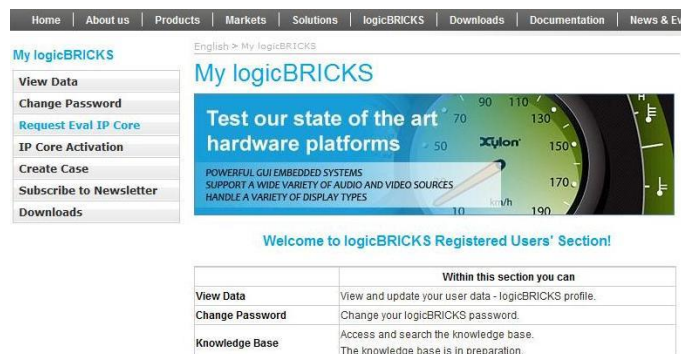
Home | About us | Products | Markets | Solutions | logicBRICKS | Downloads | Documentation | News & Ev

My logicBRICKS

View Data
Change Password
Request Eval IP Core
IP Core Activation
Create Case
Subscribe to Newsletter
Downloads

English > My logicBRICKS

My logicBRICKS

Test our state of the art hardware platforms

POWERFUL GUI EMBEDDED SYSTEMS
SUPPORT A WIDE VARIETY OF AUDIO AND VIDEO SOURCES
HANDLE A VARIETY OF DISPLAY TYPES

90 110 70 130 50 Xylon 150 170 10 km/h 190 H

Welcome to logicBRICKS Registered Users' Section!

| | Within this section you can |
|---|---|
| View Data | View and update your user data - logicBRICKS profile. |
| Change Password | Change your logicBRICKS password. |
| Knowledge Base | Access and search the knowledge base. The knowledge base is in preparation. |